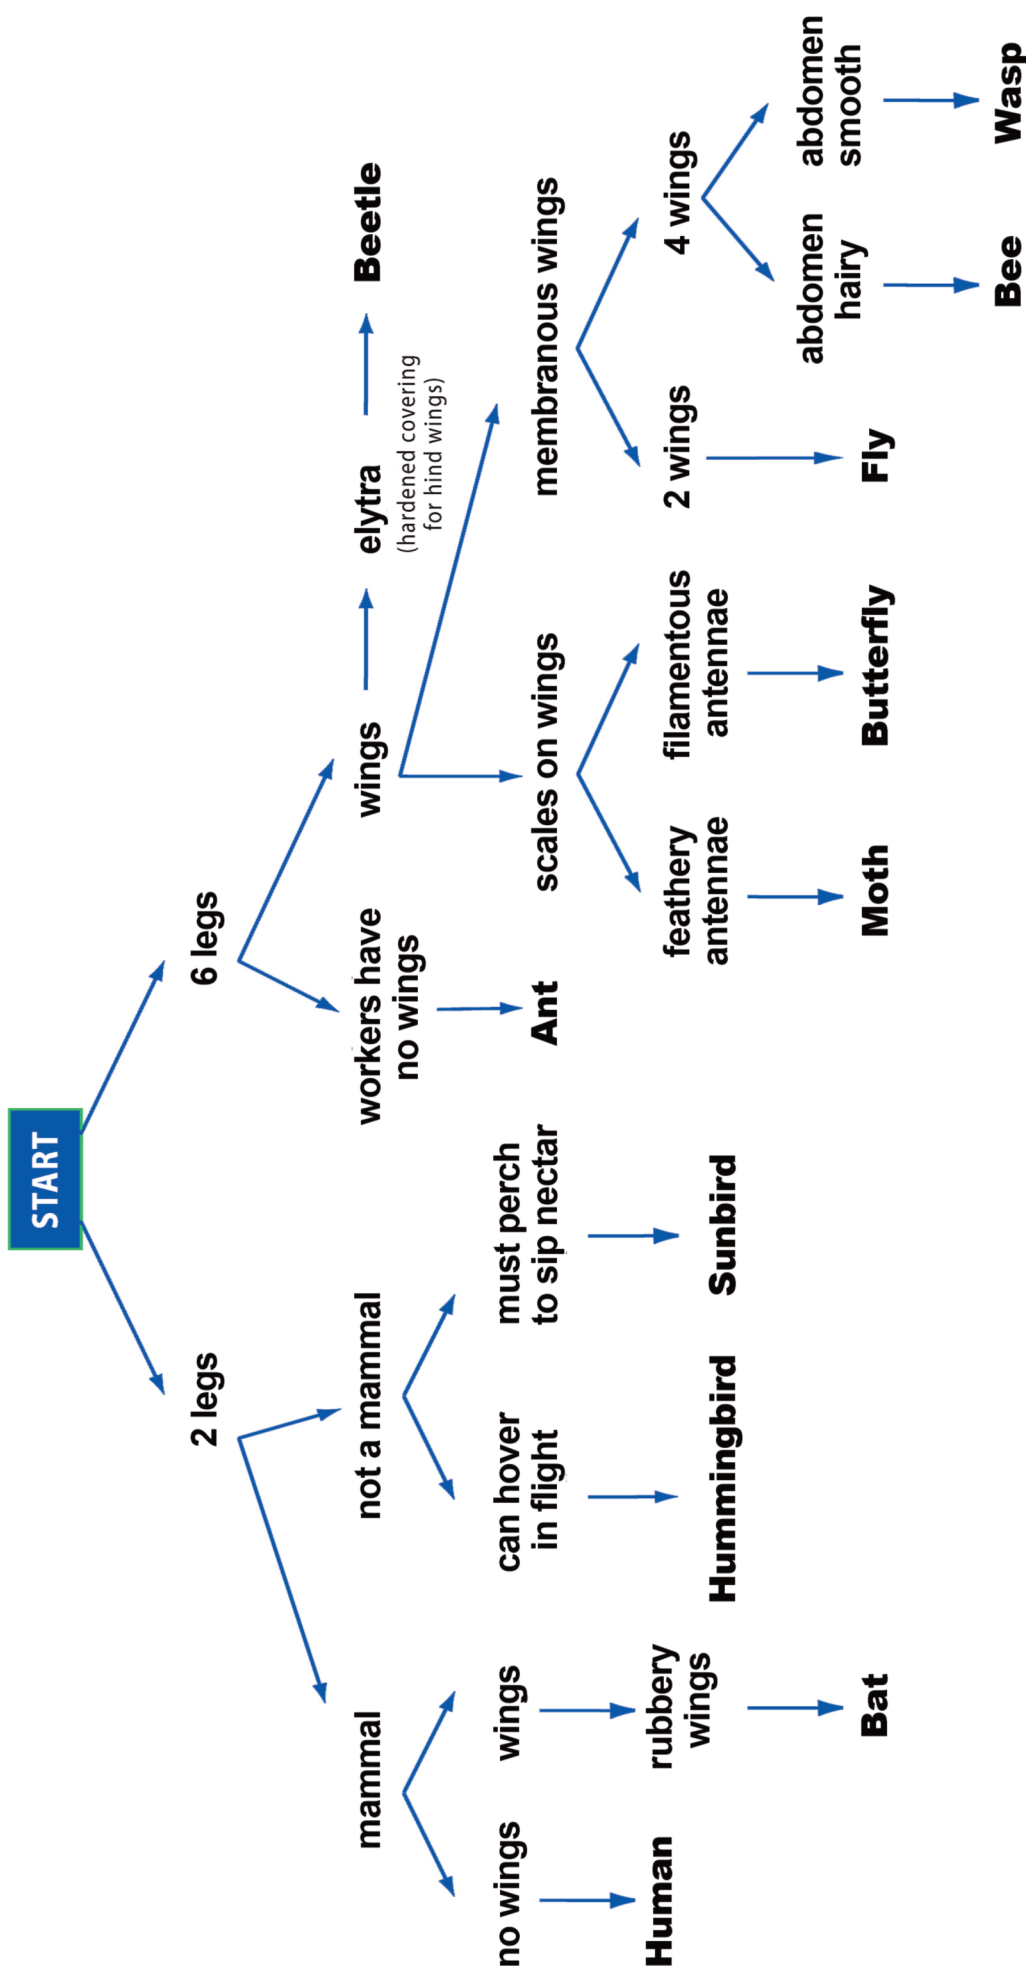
START

6 legs

2 legs

workers have no wings

Ant

wings

elytra (hardened covering for hind wings)

Beetle

scales on wings

feathery antennae

Moth

filamentous antennae

Butterfly

membranous wings

2 wings

Fly

4 wings

abdomen hairy

Bee

abdomen smooth

Wasp

not a mammal

can hover in flight

Hummingbird

must perch to sip nectar

Sunbird

mammal

no wings

Human

wings

rubbery wings

Bat